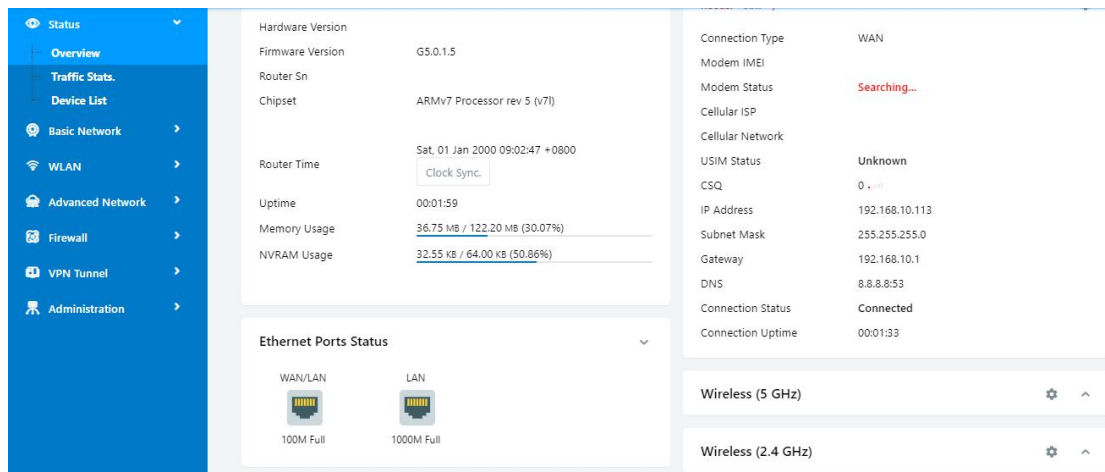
Status
Overview
Traffic Stats.
Device List
Basic Network
WLAN
Advanced Network
Firewall
VPN Tunnel
Administration

Hardware Version
Firmware Version G5.0.1.5
Router Sn
Chipset ARMv7 Processor rev 5 (v7l)
Router Time Sat, 01 Jan 2000 09:02:47 +0800
Clock Sync.
Uptime 00:01:59
Memory Usage 36.75 MB / 122.20 MB (30.07%)
NVRAM Usage 32.55 KB / 64.00 KB (50.86%)

Ethernet Ports Status
WAN/LAN
100M Full
LAN
1000M Full

Connection Type WAN
Modem IMEI
Modem Status Searching...
Cellular ISP
Cellular Network
USIM Status Unknown
CSQ 0
IP Address 192.168.10.113
Subnet Mask 255.255.255.0
Gateway 192.168.10.1
DNS 8.8.8.8:53
Connection Status Connected
Connection Uptime 00:01:33

Wireless (5 GHz)

Wireless (2.4 GHz)